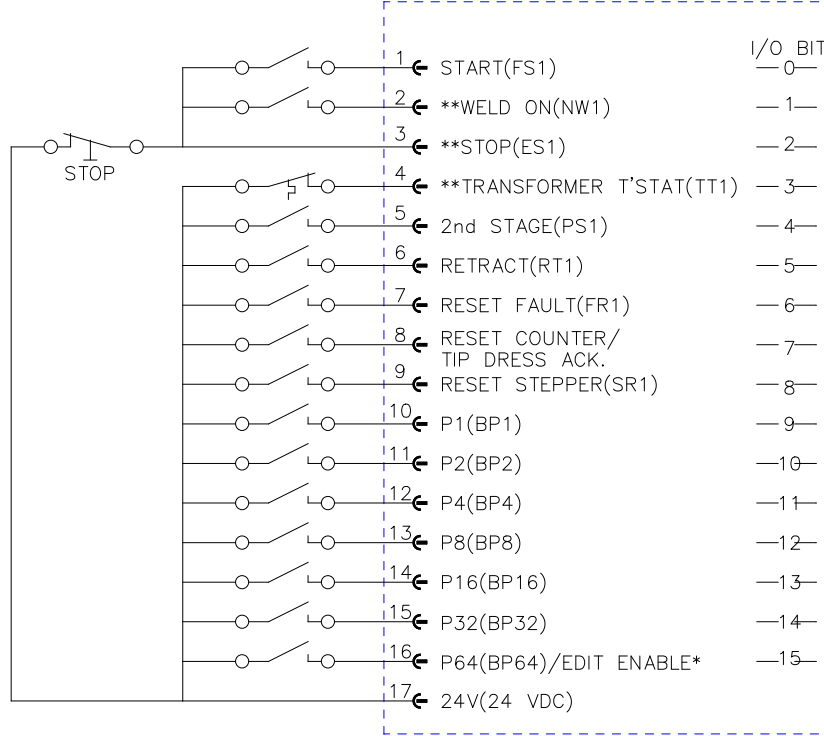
STOP

I/O BIT

1 START(FS1) 0
2 **WELD ON(NW1) 1
3 **STOP(ES1) 2
4 **TRANSFORMER T'STAT(TT1) 3
5 2nd STAGE(PS1) 4
6 RETRACT(RT1) 5
7 RESET FAULT(FR1) 6
8 RESET COUNTER/ TIP DRESS ACK. 7
9 RESET STEPPER(SR1) 8
10 P1(BP1) 9
11 P2(BP2) 10
12 P4(BP4) 11
13 P8(BP8) 12
14 P16(BP16) 13
15 P32(BP32) 14
16 P64(BP64)/EDIT ENABLE* 15
17 24V(24 VDC)